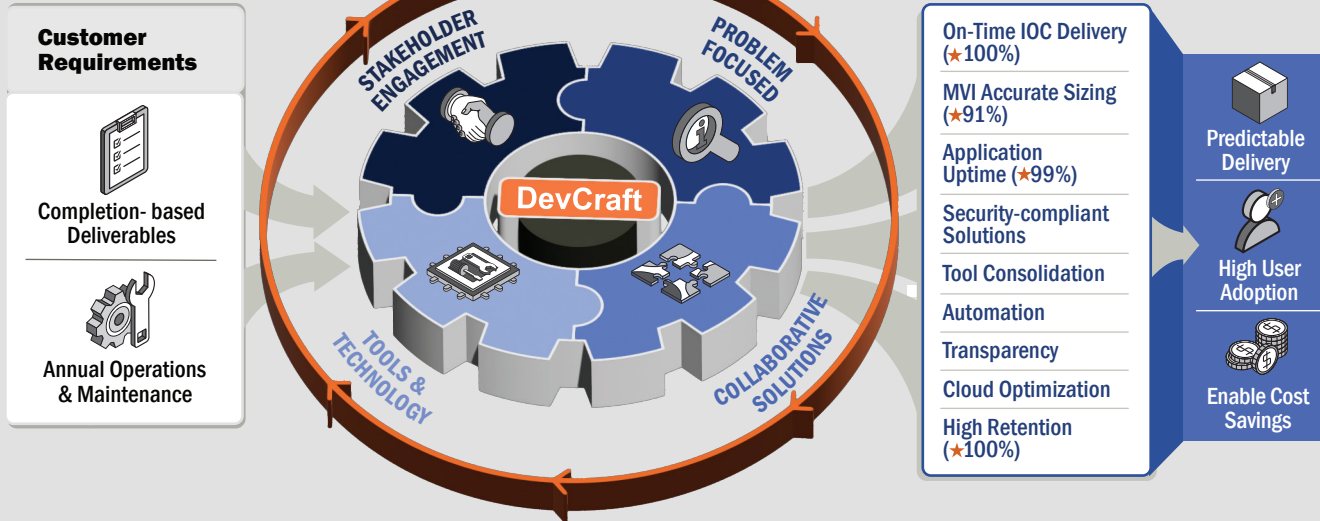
Customer Requirements

Completion- based Deliverables

Annual Operations & Maintenance

STAKEHOLDER ENGAGEMENT

PROBLEM FOCUSED

DevCraft

TOOLS & TECHNOLOGY

COLLABORATIVE SOLUTIONS

On-Time IOC Delivery (★100%)

MVI Accurate Sizing (★91%)

Application Uptime (★99%)

Security-compliant Solutions

Tool Consolidation

Automation

Transparency

Cloud Optimization

High Retention (★100%)

Predictable Delivery

High User Adoption

Enable Cost Savings